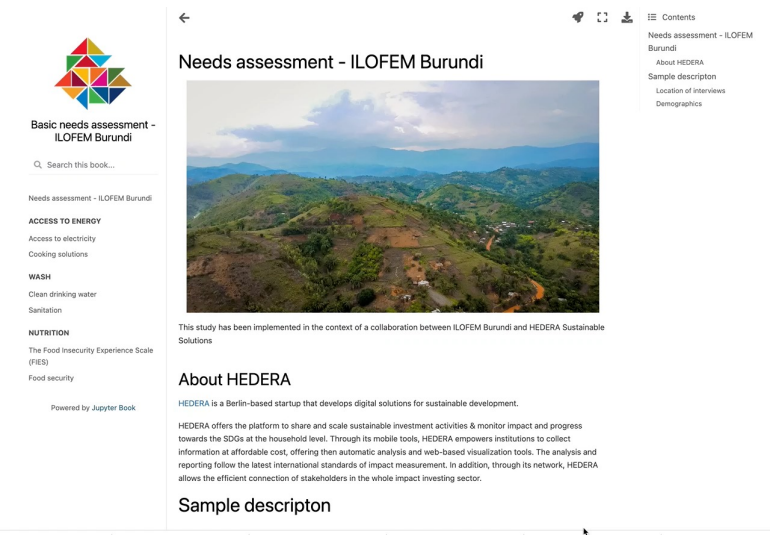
Basic needs assessment - ILOFEM Burundi

Search this book...

Needs assessment - ILOFEM Burundi

ACCESS TO ENERGY

Access to electricity

Cooking solutions

WASH

Clean drinking water

Sanitation

NUTRITION

The Food Insecurity Experience Scale (FIES)

Food security

Powered by Jupyter Book

Contents

Needs assessment - ILOFEM Burundi

About HEDERA

Sample descripton

Location of interviews

Demographics

Needs assessment - ILOFEM Burundi

This study has been implemented in the context of a collaboration between ILOFEM Burundi and HEDERA Sustainable Solutions

About HEDERA

HEDERA is a Berlin-based startup that develops digital solutions for sustainable development.

HEDERA offers the platform to share and scale sustainable investment activities & monitor impact and progress towards the SDGs at the household level. Through its mobile tools, HEDERA empowers institutions to collect information at affordable cost, offering then automatic analysis and web-based visualization tools. The analysis and reporting follow the latest international standards of impact measurement. In addition, through its network, HEDERA allows the efficient connection of stakeholders in the whole impact investing sector.

Sample descripton